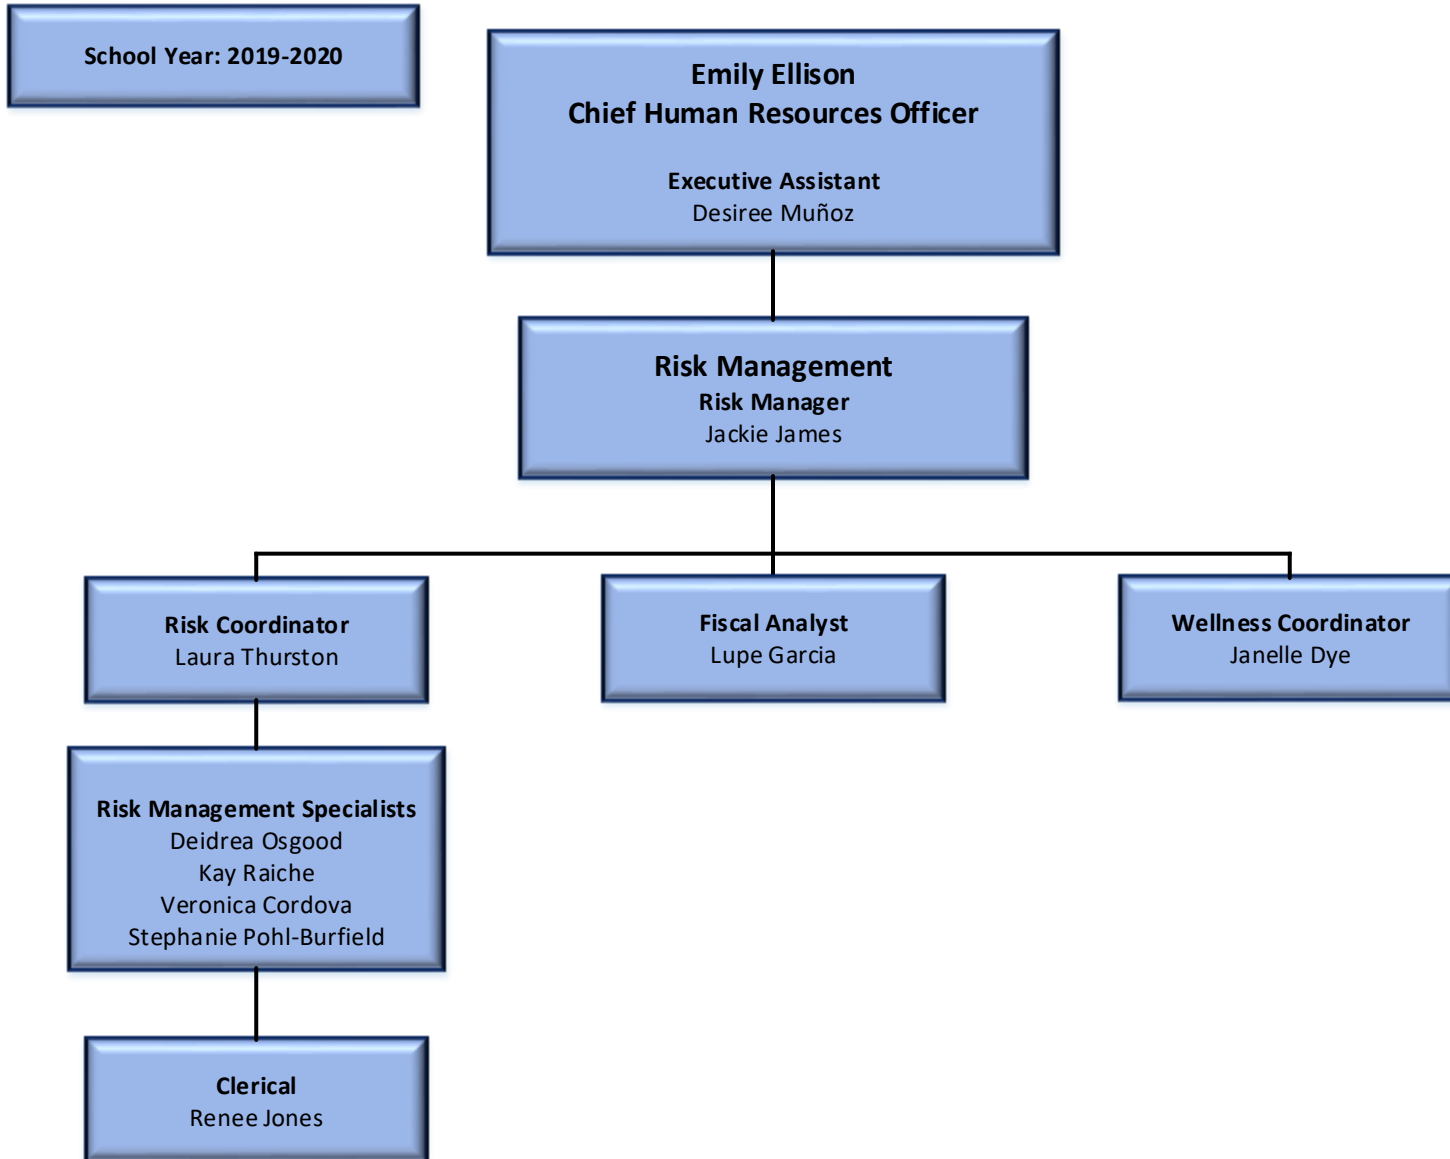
School Year: 2019-2020

Emily Ellison
Chief Human Resources Officer

Executive Assistant
Desiree Muñoz

Risk Management
Risk Manager
Jackie James

Risk Coordinator
Laura Thurston

Fiscal Analyst
Lupe Garcia

Wellness Coordinator
Janelle Dye

Risk Management Specialists
Deidrea Osgood
Kay Raiche
Veronica Cordova
Stephanie Pohl-Burfield

Clerical
Renee Jones